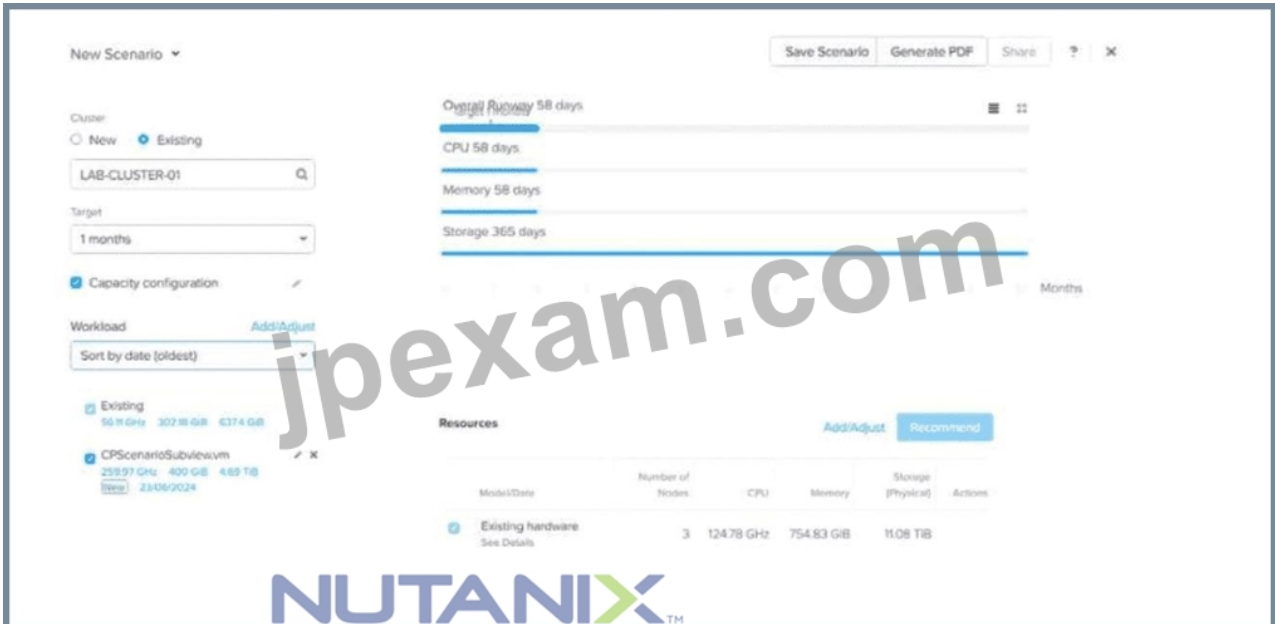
New Scenario

Save Scenario Generate PDF Share ? ✕

Cluster
New Existing
LAB-CLUSTER-01

Target
1 months

Capacity configuration

Workload Add/Adjust
Sort by date (oldest)

Existing
56.11 GHz 302.18 GiB 6374 GiB

CPScenarioSubview.vm
259.97 GHz 400 GiB 4.69 TiB
New 23/06/2024

Overall Runway 58 days
CPU 58 days
Memory 58 days
Storage 365 days

Months

jpexam.com

Resources Add/Adjust Recommend

| | Model/Date | Number of Nodes | CPU | Memory | Storage (Physical) | Actions |
|---|---|---|---|---|---|---|
| | Existing hardware See Details | 3 | 124.78 GHz | 754.83 GiB | 11.08 TiB | |

NUTANIX™